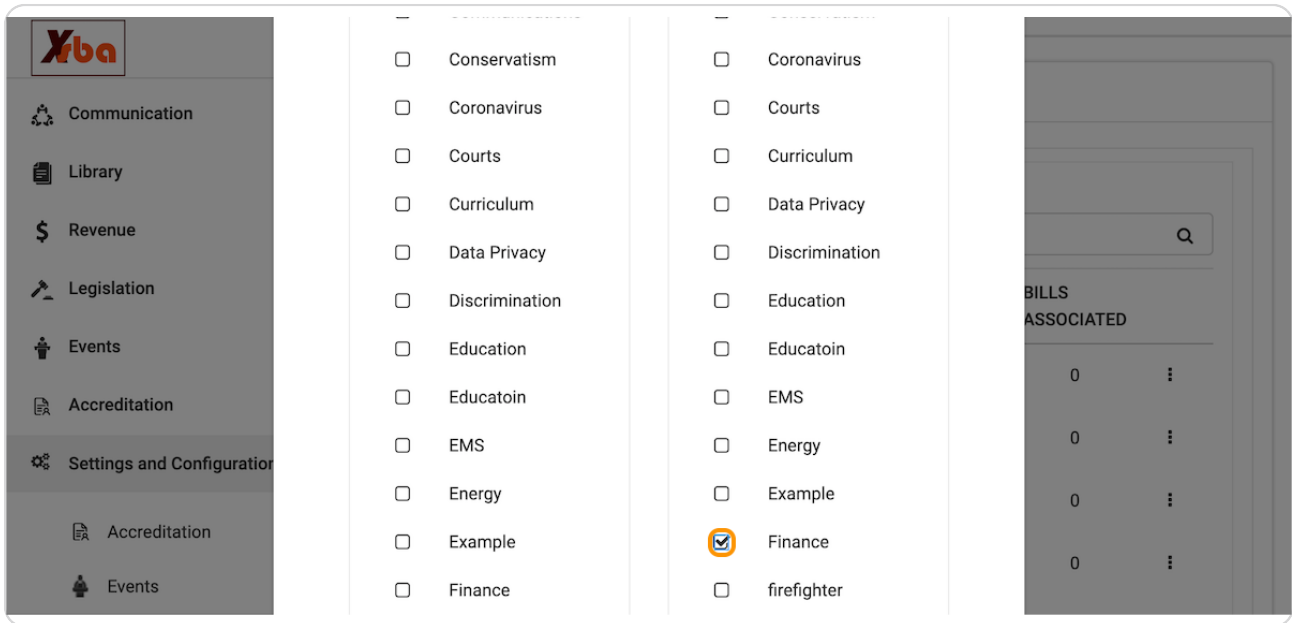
Xyba

Communication
Library
Revenue
Legislation
Events
Accreditation
Settings and Configuratior
Accreditation
Events

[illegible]
Conservatism
Coronavirus
Courts
Curriculum
Data Privacy
Discrimination
Education
Educatoin
EMS
Energy
Example
Finance

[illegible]
Coronavirus
Courts
Curriculum
Data Privacy
Discrimination
Education
Educatoin
EMS
Energy
Example
Finance
firefighter

BILLS ASSOCIATED
0
0
0
0